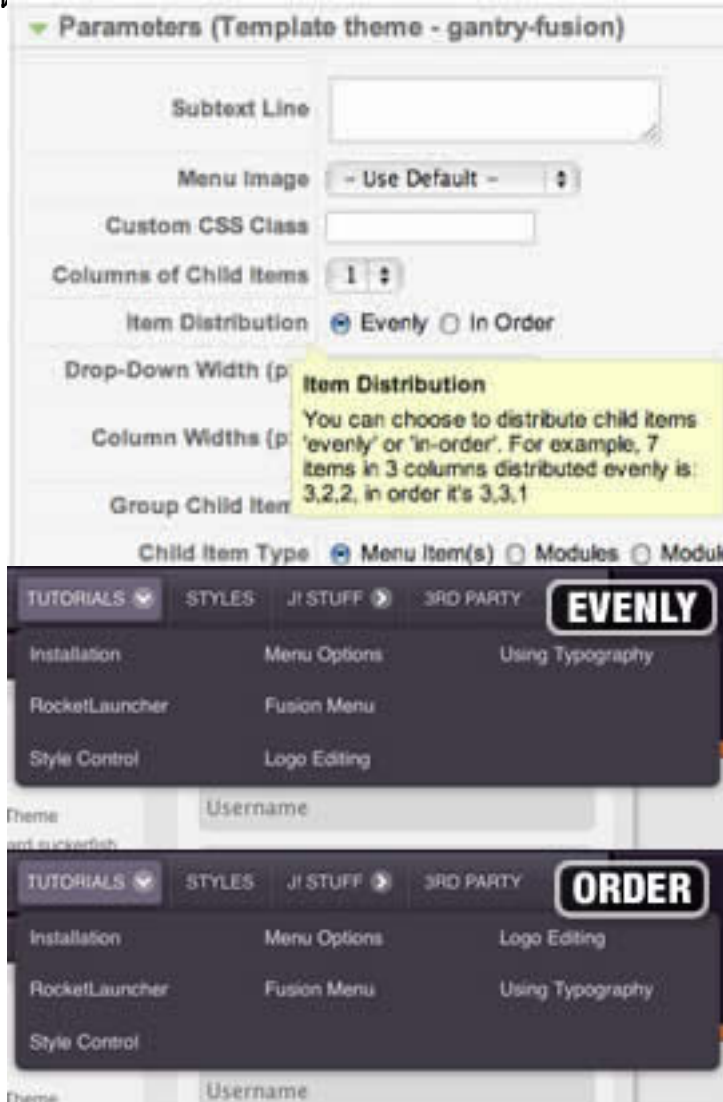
Parameters (Template theme - gantry-fusion)

Subtext Line

Menu Image - Use Default -

Custom CSS Class

Columns of Child Items 1

Item Distribution Evenly In Order

Drop-Down Width (p

Item Distribution
You can choose to distribute child items 'evenly' or 'in-order'. For example, 7 items in 3 columns distributed evenly is: 3,2,2, in order it's 3,3,1

Column Widths (p

Group Child Item

Child Item Type Menu Item(s) Modules Modul

TUTORIALS STYLES J! STUFF 3RD PARTY EVENLY

Installation Menu Options Using Typography

RocketLauncher Fusion Menu

Style Control Logo Editing

Theme
and suckerfish

Username

TUTORIALS STYLES J! STUFF 3RD PARTY ORDER

Installation Menu Options Logo Editing

RocketLauncher Fusion Menu Using Typography

Style Control

Theme

Username